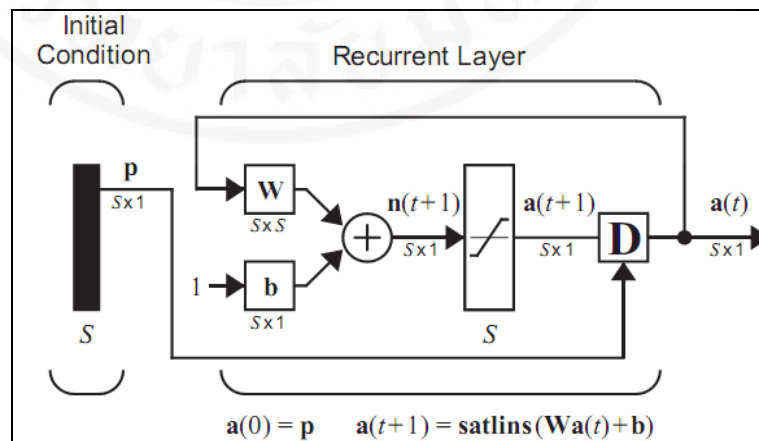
Initial Condition

Recurrent Layer

$\mathbf{p}$
$S \times 1$

$\mathbf{W}$
$S \times S$

$1$

$\mathbf{b}$
$S \times 1$

$\mathbf{n}(t+1)$
$S \times 1$

$\mathbf{a}(t+1)$
$S \times 1$

$\mathbf{D}$

$\mathbf{a}(t)$
$S \times 1$

$S$

$S$

$\mathbf{a}(0) = \mathbf{p}$ $\mathbf{a}(t+1) = \mathbf{satlins}(\mathbf{W}\mathbf{a}(t)+\mathbf{b})$